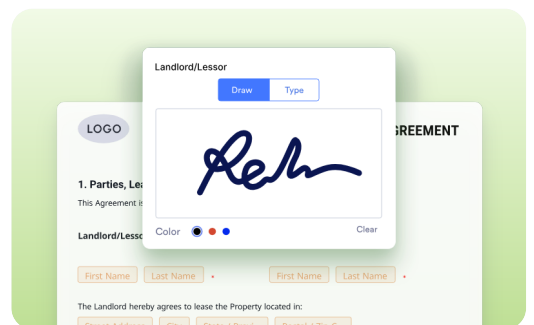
Landlord/Lessor

Draw Type

Color Clear

LOGO

GREEMENT

1. Parties, Lea

This Agreement is

Landlord/Lesso

First Name Last Name *

First Name Last Name *

The Landlord hereby agrees to lease the Property located in:

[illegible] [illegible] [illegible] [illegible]